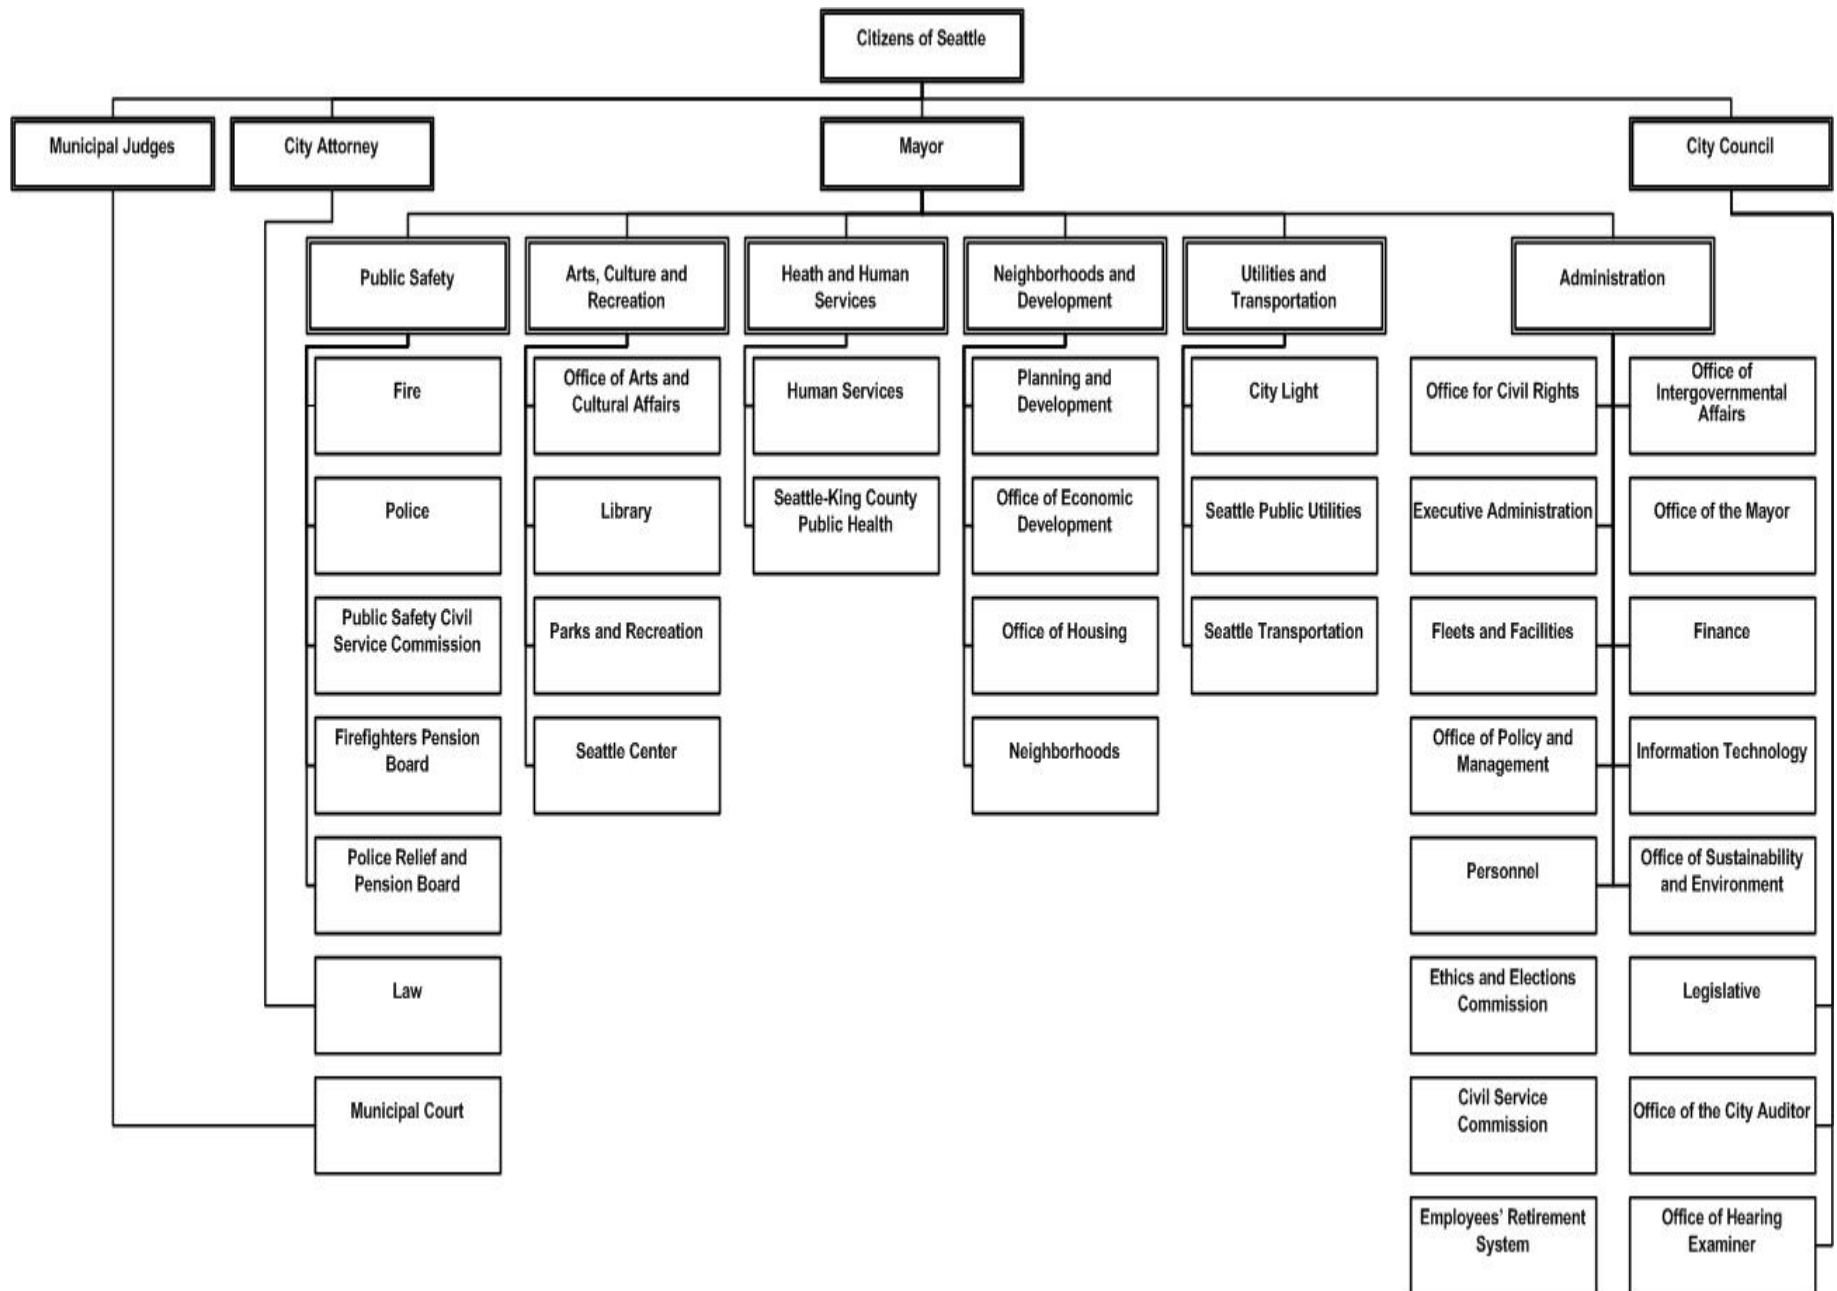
Citizens of Seattle

Municipal Judges

City Attorney

Mayor

City Council

Public Safety

Arts, Culture and Recreation

Heath and Human Services

Neighborhoods and Development

Utilities and Transportation

Administration

Fire

Police

Public Safety Civil Service Commission

Firefighters Pension Board

Police Relief and Pension Board

Law

Municipal Court

Office of Arts and Cultural Affairs

Library

Parks and Recreation

Seattle Center

Human Services

Seattle-King County Public Health

Planning and Development

Office of Economic Development

Office of Housing

Neighborhoods

City Light

Seattle Public Utilities

Seattle Transportation

Office for Civil Rights

Executive Administration

Fleets and Facilities

Office of Policy and Management

Personnel

Ethics and Elections Commission

Civil Service Commission

Employees' Retirement System

Office of Intergovernmental Affairs

Office of the Mayor

Finance

Information Technology

Office of Sustainability and Environment

Legislative

Office of the City Auditor

Office of Hearing Examiner